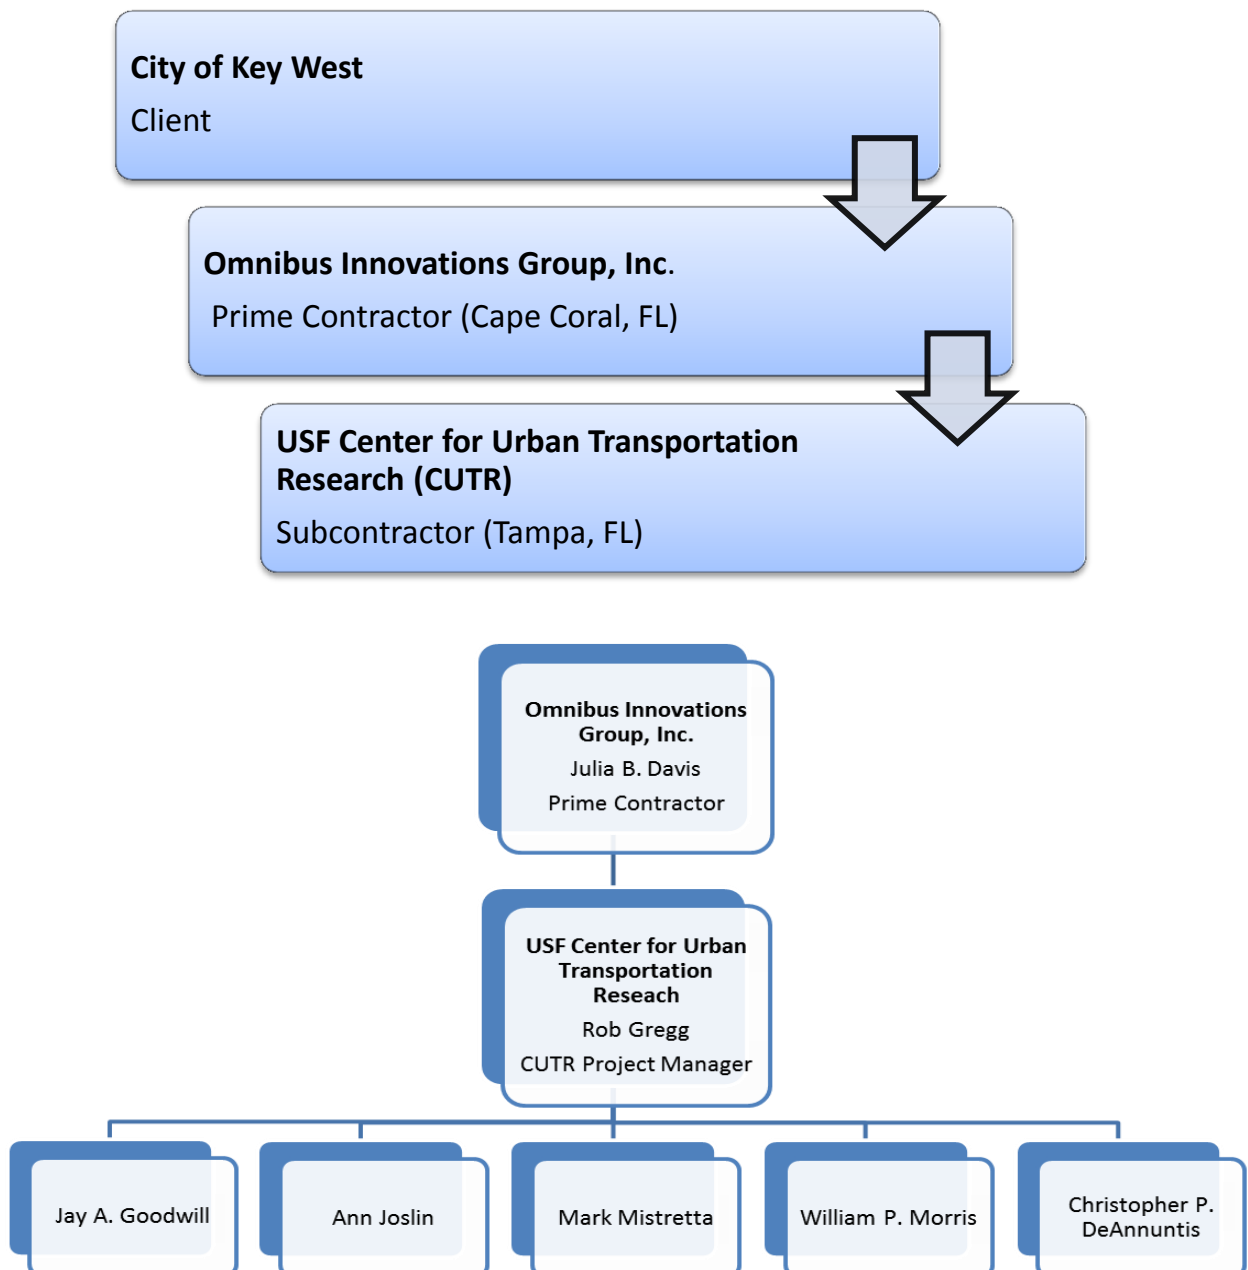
City of Key West
Client

Omnibus Innovations Group, Inc.
Prime Contractor (Cape Coral, FL)

USF Center for Urban Transportation Research (CUTR)
Subcontractor (Tampa, FL)

Omnibus Innovations Group, Inc.
Julia B. Davis
Prime Contractor

USF Center for Urban Transportation Reseach
Rob Gregg
CUTR Project Manager

Jay A. Goodwill

Ann Joslin

Mark Mistretta

William P. Morris

Christopher P. DeAnnuntis